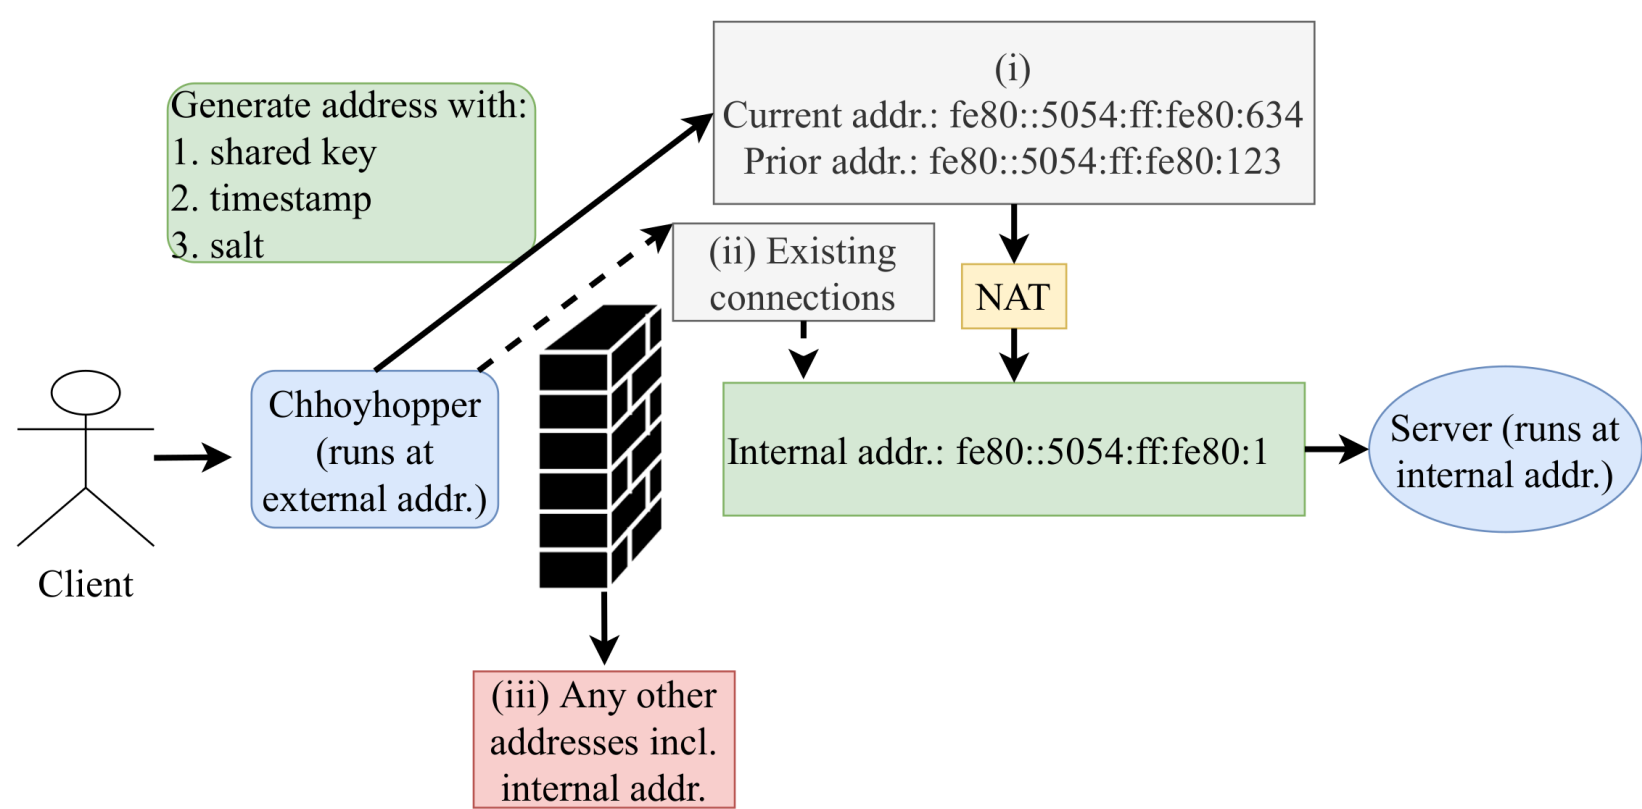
Generate address with:
1. shared key
2. timestamp
3. salt

(i)
Current addr.: fe80::5054:ff:fe80:634
Prior addr.: fe80::5054:ff:fe80:123

(ii) Existing connections

NAT

Client

Chhoyhopper (runs at external addr.)

Internal addr.: fe80::5054:ff:fe80:1

Server (runs at internal addr.)

(iii) Any other addresses incl. internal addr.